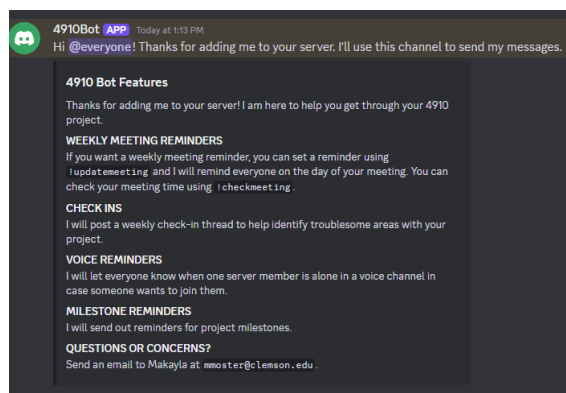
4910Bot APP Today at 1:13 PM

Hi @everyone! Thanks for adding me to your server. I'll use this channel to send my messages.

4910 Bot Features

Thanks for adding me to your server! I am here to help you get through your 4910 project.

WEEKLY MEETING REMINDERS

If you want a weekly meeting reminder, you can set a reminder using !updatemeeting and I will remind everyone on the day of your meeting. You can check your meeting time using !checkmeeting.

CHECK INS

I will post a weekly check-in thread to help identify troublesome areas with your project.

VOICE REMINDERS

I will let everyone know when one server member is alone in a voice channel in case someone wants to join them.

MILESTONE REMINDERS

I will send out reminders for project milestones.

QUESTIONS OR CONCERNS?

Send an email to Makayla at mmoster@clemson.edu.